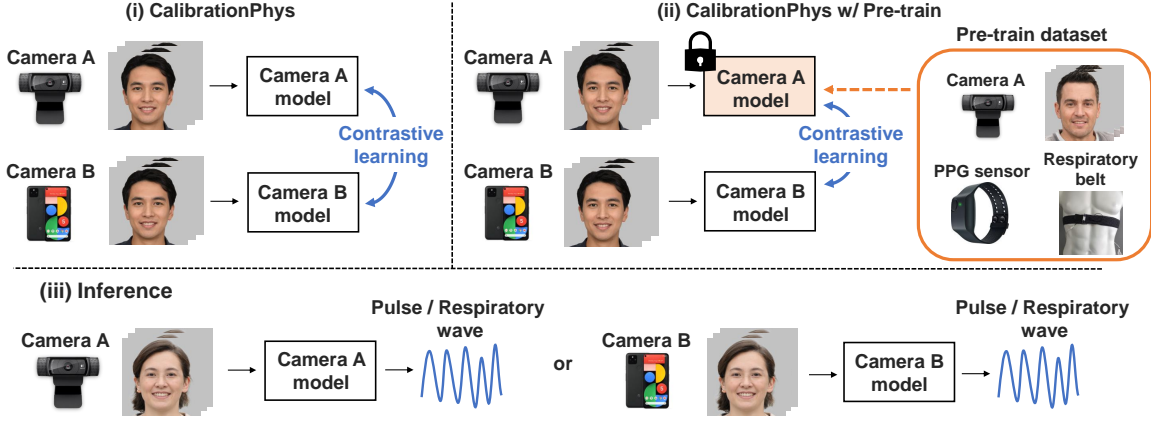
(i) CalibrationPhys

Camera A

Camera A model

Contrastive learning

Camera B

Camera B model

(ii) CalibrationPhys w/ Pre-train

Camera A

Camera A model

Contrastive learning

Camera B

Camera B model

Pre-train dataset

Camera A

PPG sensor

Respiratory belt

(iii) Inference

Camera A

Camera A model

Pulse / Respiratory wave

or

Camera B

Camera B model

Pulse / Respiratory wave